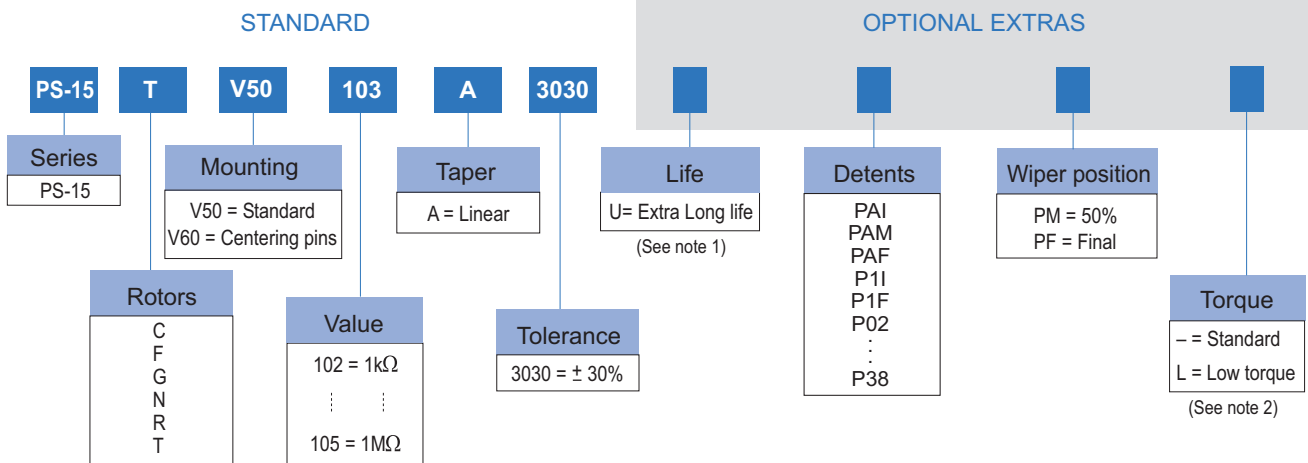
STANDARD

OPTIONAL EXTRAS

PS-15 T V50 103 A 3030

Series
PS-15

Rotors
C
F
G
N
R
T

Mounting
V50 = Standard
V60 = Centering pins

Value
102 = 1k$\Omega$
⋮ ⋮
105 = 1M$\Omega$

Taper
A = Linear

Tolerance
3030 = $\pm$ 30%

Life
U= Extra Long life
(See note 1)

Detents
PAI
PAM
PAF
P1I
P1F
P02
⋮
P38

Wiper position
PM = 50%
PF = Final

Torque
– = Standard
L = Low torque
(See note 2)